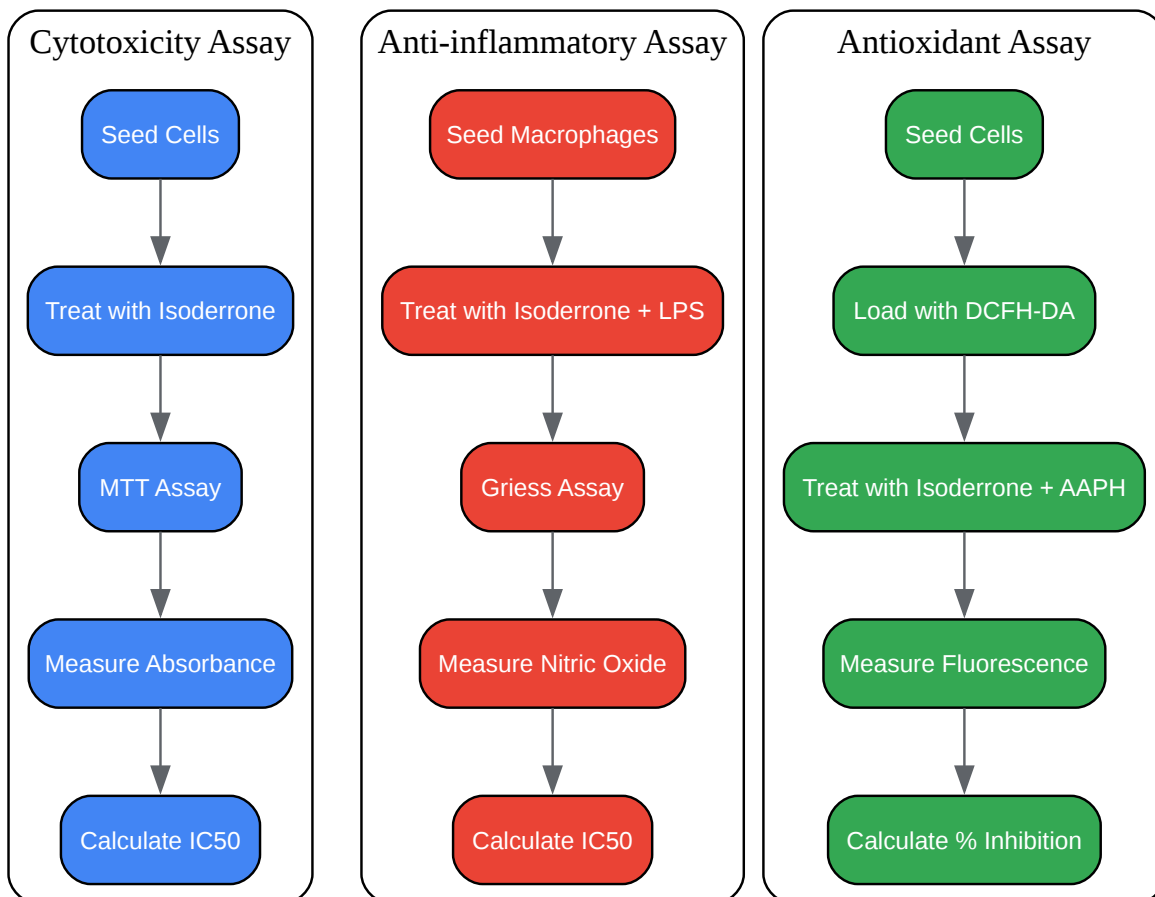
Cytotoxicity Assay

Seed Cells

Treat with Isoderrone

MTT Assay

Measure Absorbance

Calculate IC50

Anti-inflammatory Assay

Seed Macrophages

Treat with Isoderrone + LPS

Griess Assay

Measure Nitric Oxide

Calculate IC50

Antioxidant Assay

Seed Cells

Load with DCFH-DA

Treat with Isoderrone + AAPH

Measure Fluorescence

Calculate % Inhibition